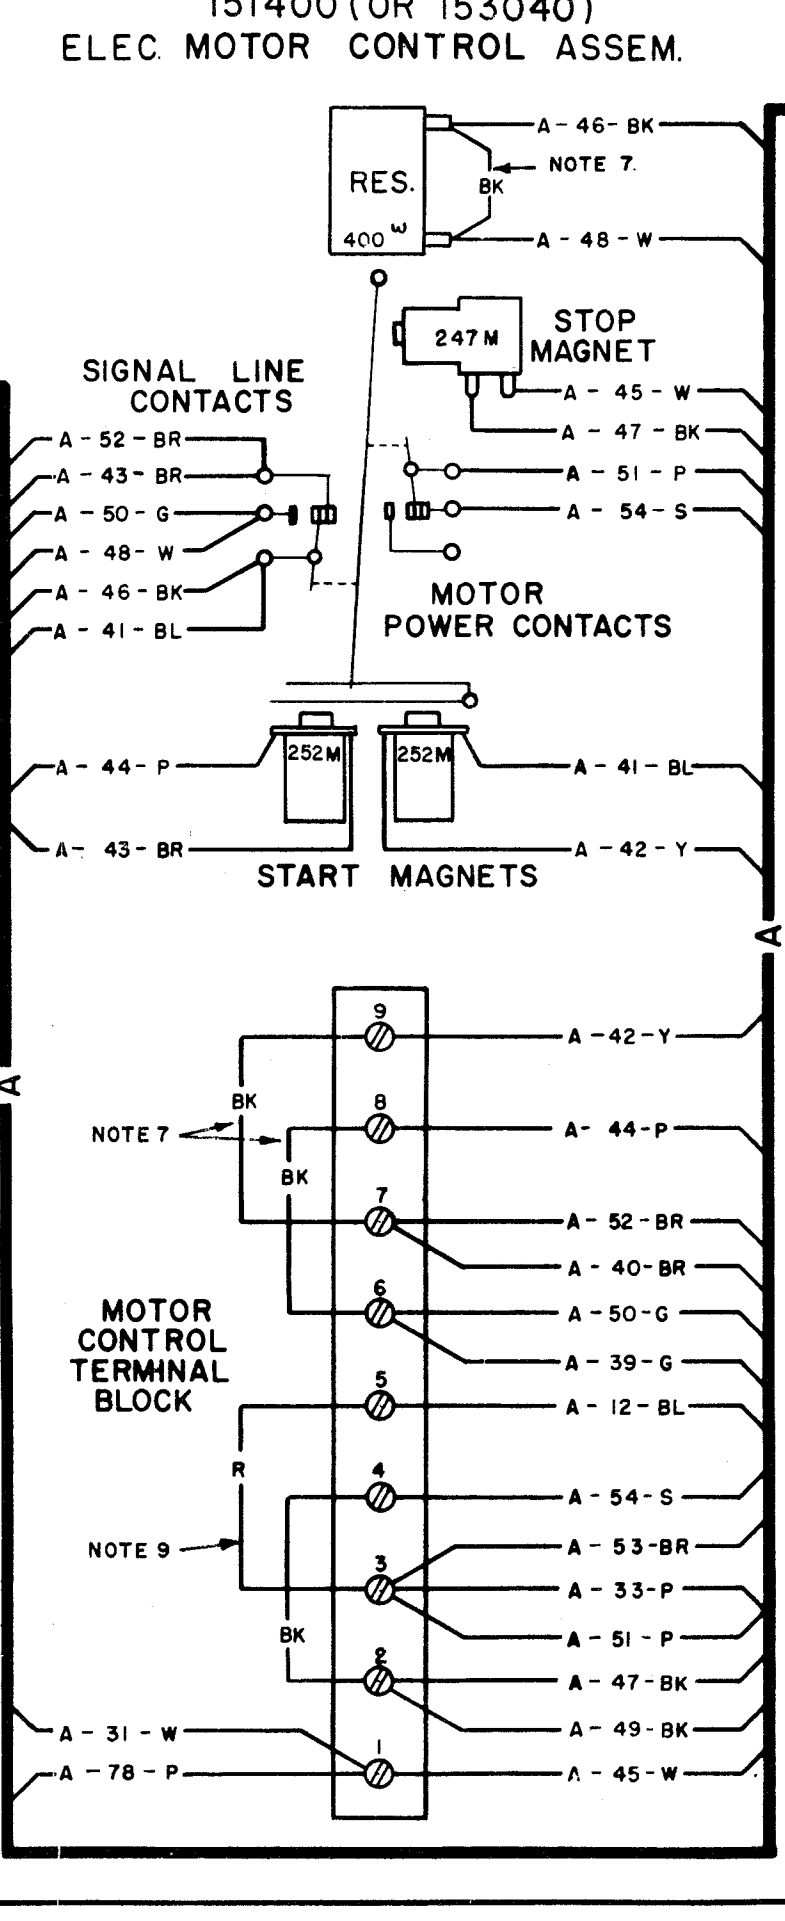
151400 (OR 153040)
ELEC. MOTOR CONTROL ASSEM.

RES.
400 ω
BK
NOTE 7.
A - 46 - BK
A - 48 - W

247 M
STOP MAGNET
A - 45 - W
A - 47 - BK

SIGNAL LINE CONTACTS
A - 52 - BR
A - 43 - BR
A - 50 - G
A - 48 - W
A - 46 - BK
A - 41 - BL

A - 51 - P
A - 54 - S
MOTOR POWER CONTACTS

252M
252M
A - 44 - P
A - 43 - BR
A - 41 - BL
A - 42 - Y
START MAGNETS

A
A

MOTOR CONTROL TERMINAL BLOCK
9
8
7
6
5
4
3
2
1
BK
NOTE 7
BK
R
NOTE 9
BK
A - 42 - Y
A - 44 - P
A - 52 - BR
A - 40 - BR
A - 50 - G
A - 39 - G
A - 12 - BL
A - 54 - S
A - 53 - BR
A - 33 - P
A - 51 - P
A - 47 - BK
A - 49 - BK
A - 45 - W
A - 31 - W
A - 78 - P